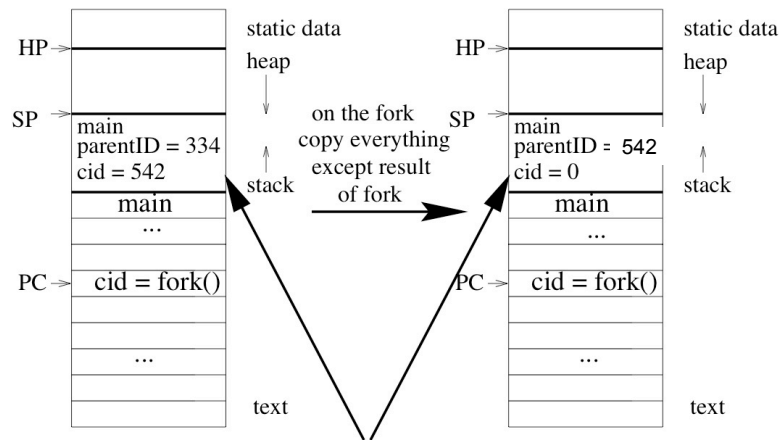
HP
static data
heap
SP
main
parentID = 334
cid = 542
stack
main
...
PC
cid = fork()
...
text

on the fork copy everything except result of fork

HP
static data
heap
SP
main
parentID = 542
cid = 0
stack
main
...
PC
cid = fork()
...
text